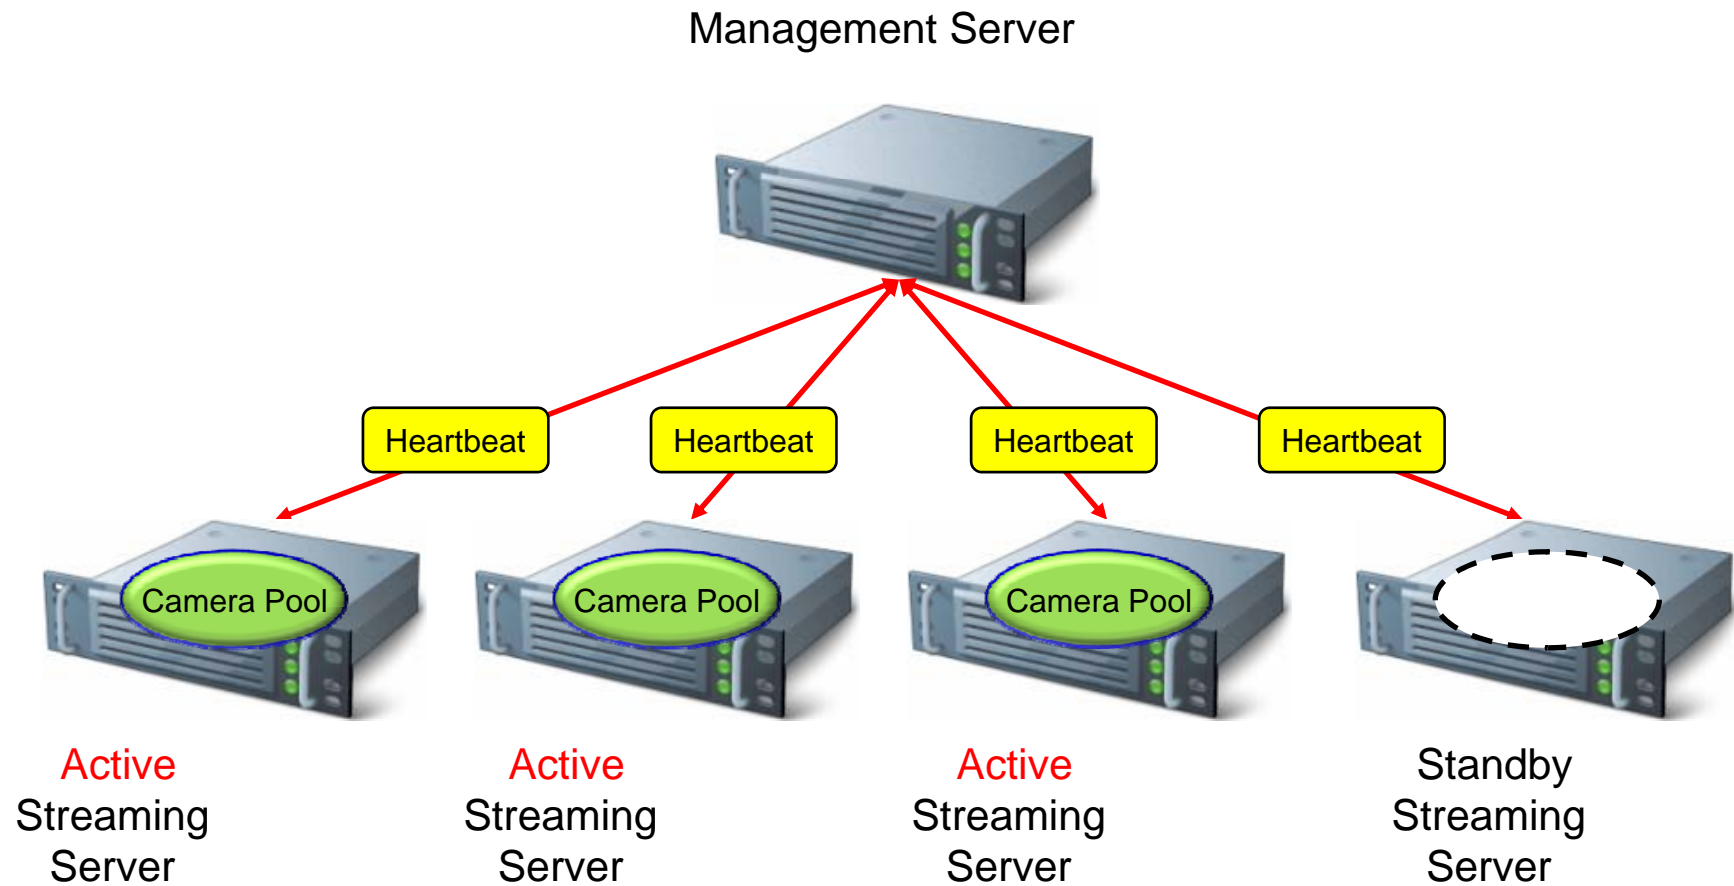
Management Server

Heartbeat

Heartbeat

Heartbeat

Heartbeat

Camera Pool

Camera Pool

Camera Pool

Active
Streaming
Server

Active
Streaming
Server

Active
Streaming
Server

Standby
Streaming
Server